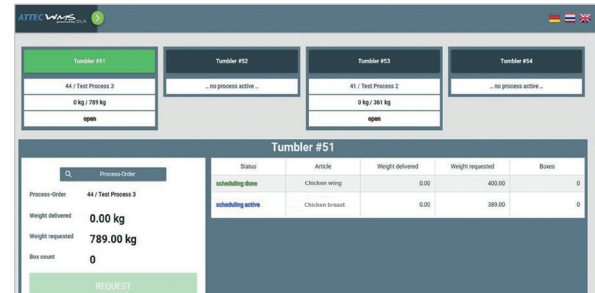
ATTEC WMS

Tumbler #51
44 / Test Process 3
0 kg / 789 kg
open

Tumbler #52
... no process active ...

Tumbler #53
41 / Test Process 2
0 kg / 361 kg
open

Tumbler #54
... no process active ...

Tumbler #51

Process-Order

Process-Order 44 / Test Process 3

Weight delivered 0.00 kg

Weight requested 789.00 kg

Box count 0

REQUEST

| Status | Article | Weight delivered | Weight requested | Boxes |
|---|---|---|---|---|
| scheduling done | Chicken wing | 0.00 | 400.00 | 0 |
| scheduling active | Chicken breast | 0.00 | 389.00 | 0 |